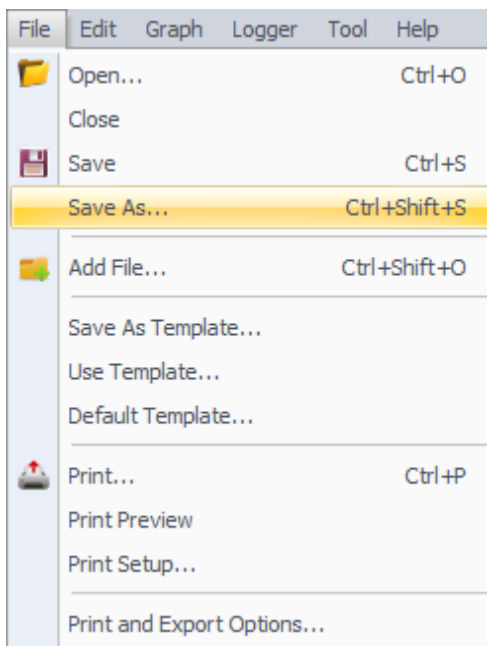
File Edit Graph Logger Tool Help

Open... Ctrl+O
Close
Save Ctrl+S
Save As... Ctrl+Shift+S
Add File... Ctrl+Shift+O
Save As Template...
Use Template...
Default Template...
Print... Ctrl+P
Print Preview
Print Setup...
Print and Export Options...